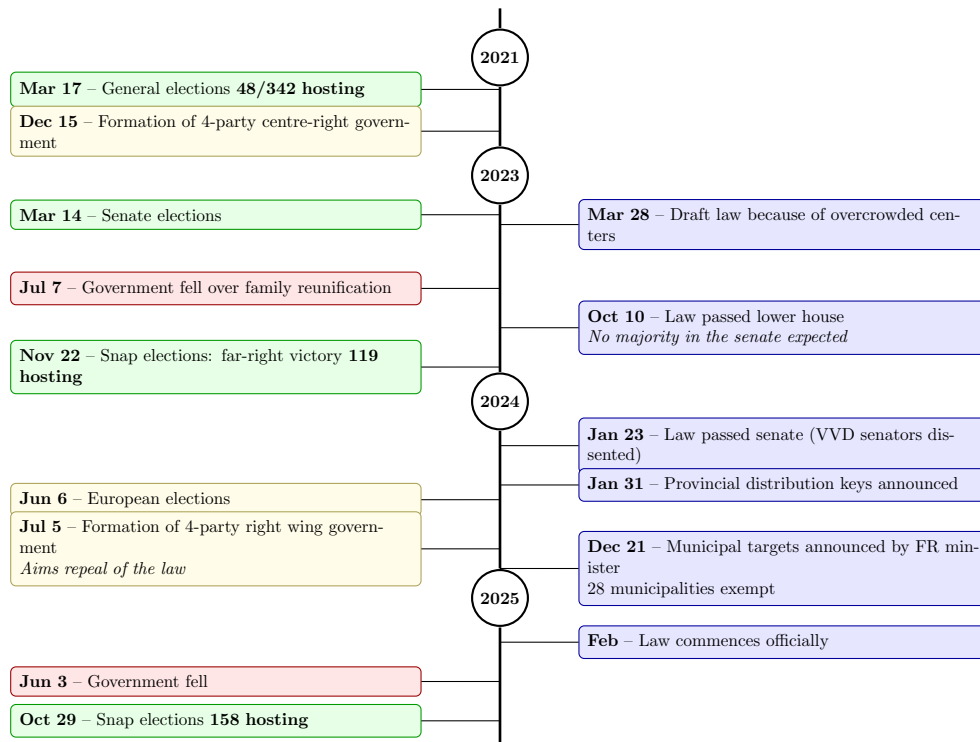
2021

**Mar 17** – General elections **48/342 hosting**

**Dec 15** – Formation of 4-party centre-right government

2023

**Mar 14** – Senate elections

**Mar 28** – Draft law because of overcrowded centers

**Jul 7** – Government fell over family reunification

**Oct 10** – Law passed lower house
*No majority in the senate expected*

**Nov 22** – Snap elections: far-right victory **119 hosting**

2024

**Jan 23** – Law passed senate (VVD senators dissented)

**Jan 31** – Provincial distribution keys announced

**Jun 6** – European elections

**Jul 5** – Formation of 4-party right wing government
*Aims repeal of the law*

**Dec 21** – Municipal targets announced by FR minister
28 municipalities exempt

2025

**Feb** – Law commences officially

**Jun 3** – Government fell

**Oct 29** – Snap elections **158 hosting**